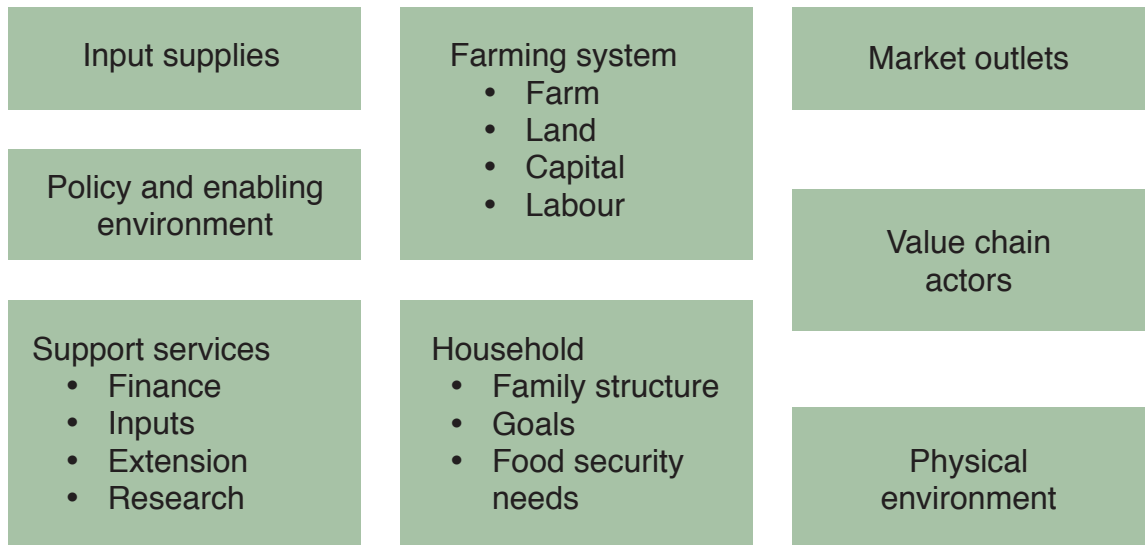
Input supplies

Policy and enabling environment

Support services
- Finance
- Inputs
- Extension
- Research

Farming system
- Farm
- Land
- Capital
- Labour

Household
- Family structure
- Goals
- Food security needs

Market outlets

Value chain actors

Physical environment